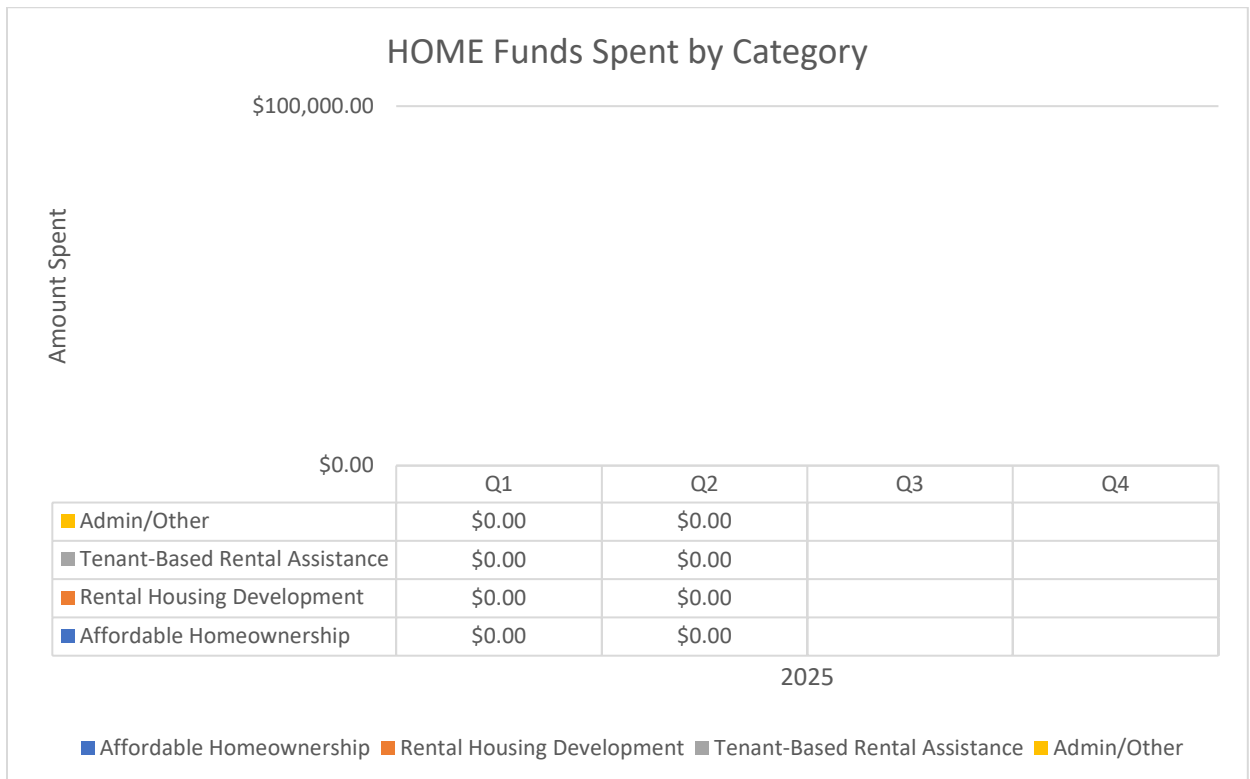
HOME Funds Spent by Category

$100,000.00

Amount Spent

$0.00

| | Q1 | Q2 | Q3 | Q4 |
|---|---|---|---|---|
| Admin/Other | $0.00 | $0.00 | | |
| Tenant-Based Rental Assistance | $0.00 | $0.00 | | |
| Rental Housing Development | $0.00 | $0.00 | | |
| Affordable Homeownership | $0.00 | $0.00 | | |

2025

Affordable Homeownership Rental Housing Development Tenant-Based Rental Assistance Admin/Other